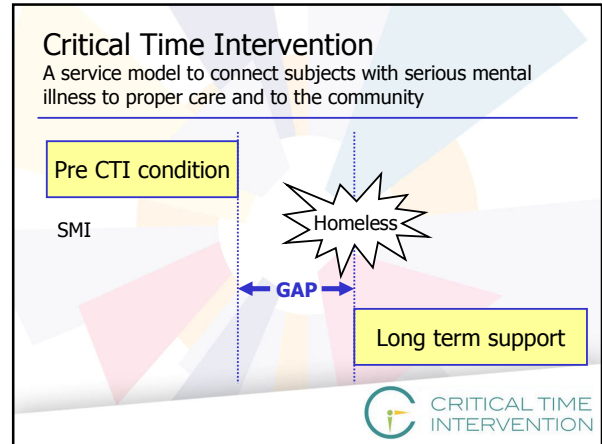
Critical Time Intervention
A service model to connect subjects with serious mental illness to proper care and to the community

Pre CTI condition

SMI

Homeless

GAP

Long term support

CRITICAL TIME INTERVENTION